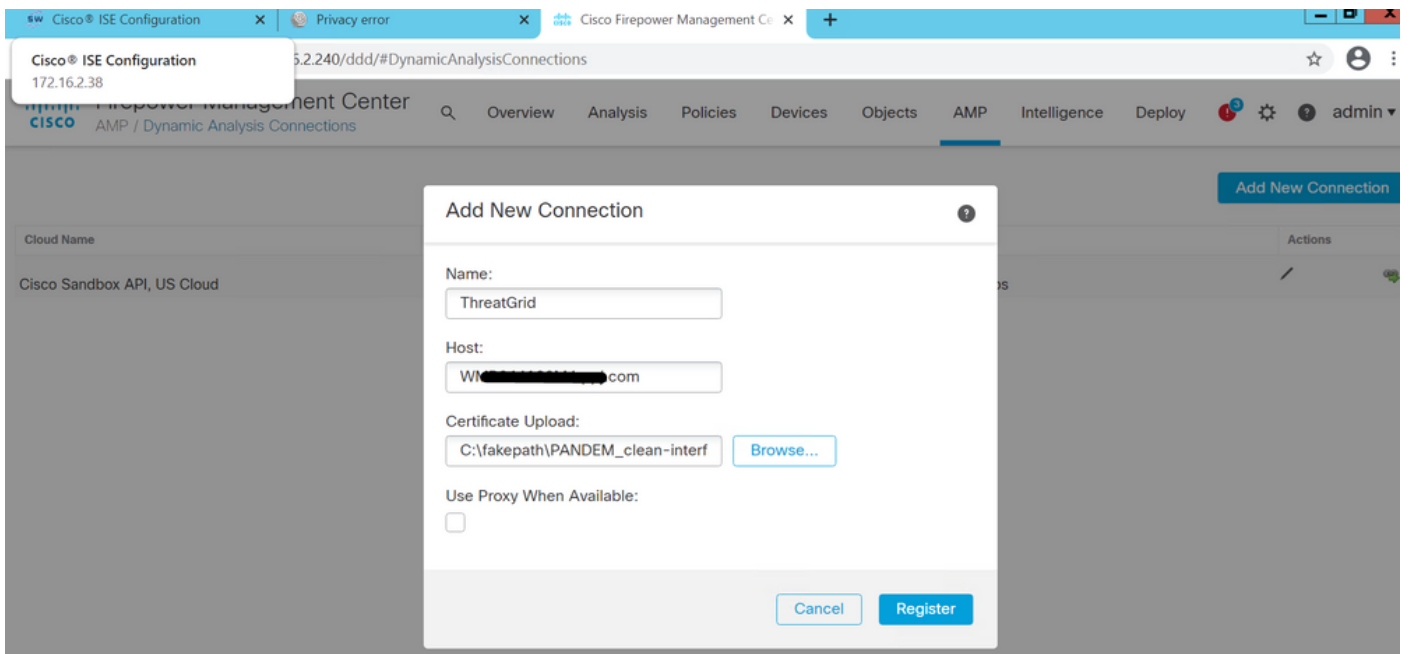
SW Cisco® ISE Configuration ×
Privacy error ×
Cisco Firepower Management Ce ×
+

Cisco® ISE Configuration
172.16.2.38

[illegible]6.2.240/ddd/#DynamicAnalysisConnections

Firepower Management Center
CISCO AMP / Dynamic Analysis Connections

Overview Analysis Policies Devices Objects AMP Intelligence Deploy 3 admin

Add New Connection

Cloud Name
Actions

Cisco Sandbox API, US Cloud
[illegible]s

Add New Connection

Name:
ThreatGrid

Host:
WM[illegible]com

Certificate Upload:
C:\fakepath\PANDEM_clean-interf
Browse...

Use Proxy When Available:

Cancel
Register